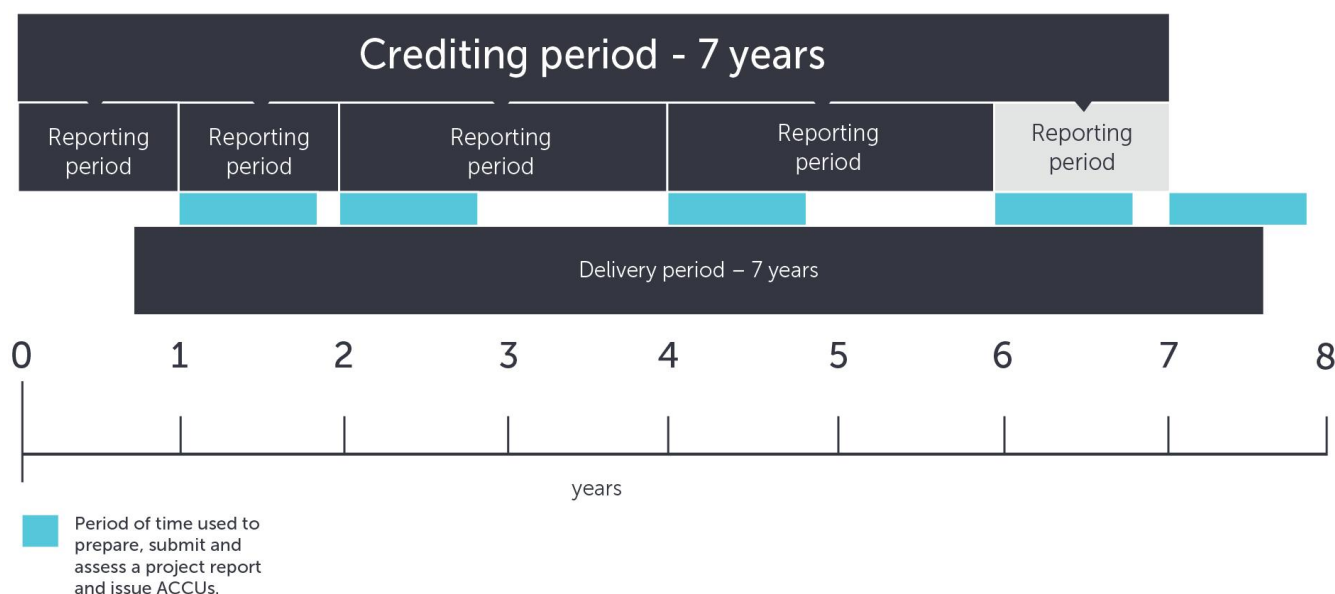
Crediting period - 7 years

Reporting period

Reporting period

Reporting period

Reporting period

Reporting period

Delivery period – 7 years

0 1 2 3 4 5 6 7 8

years

Period of time used to prepare, submit and assess a project report and issue ACCUs.